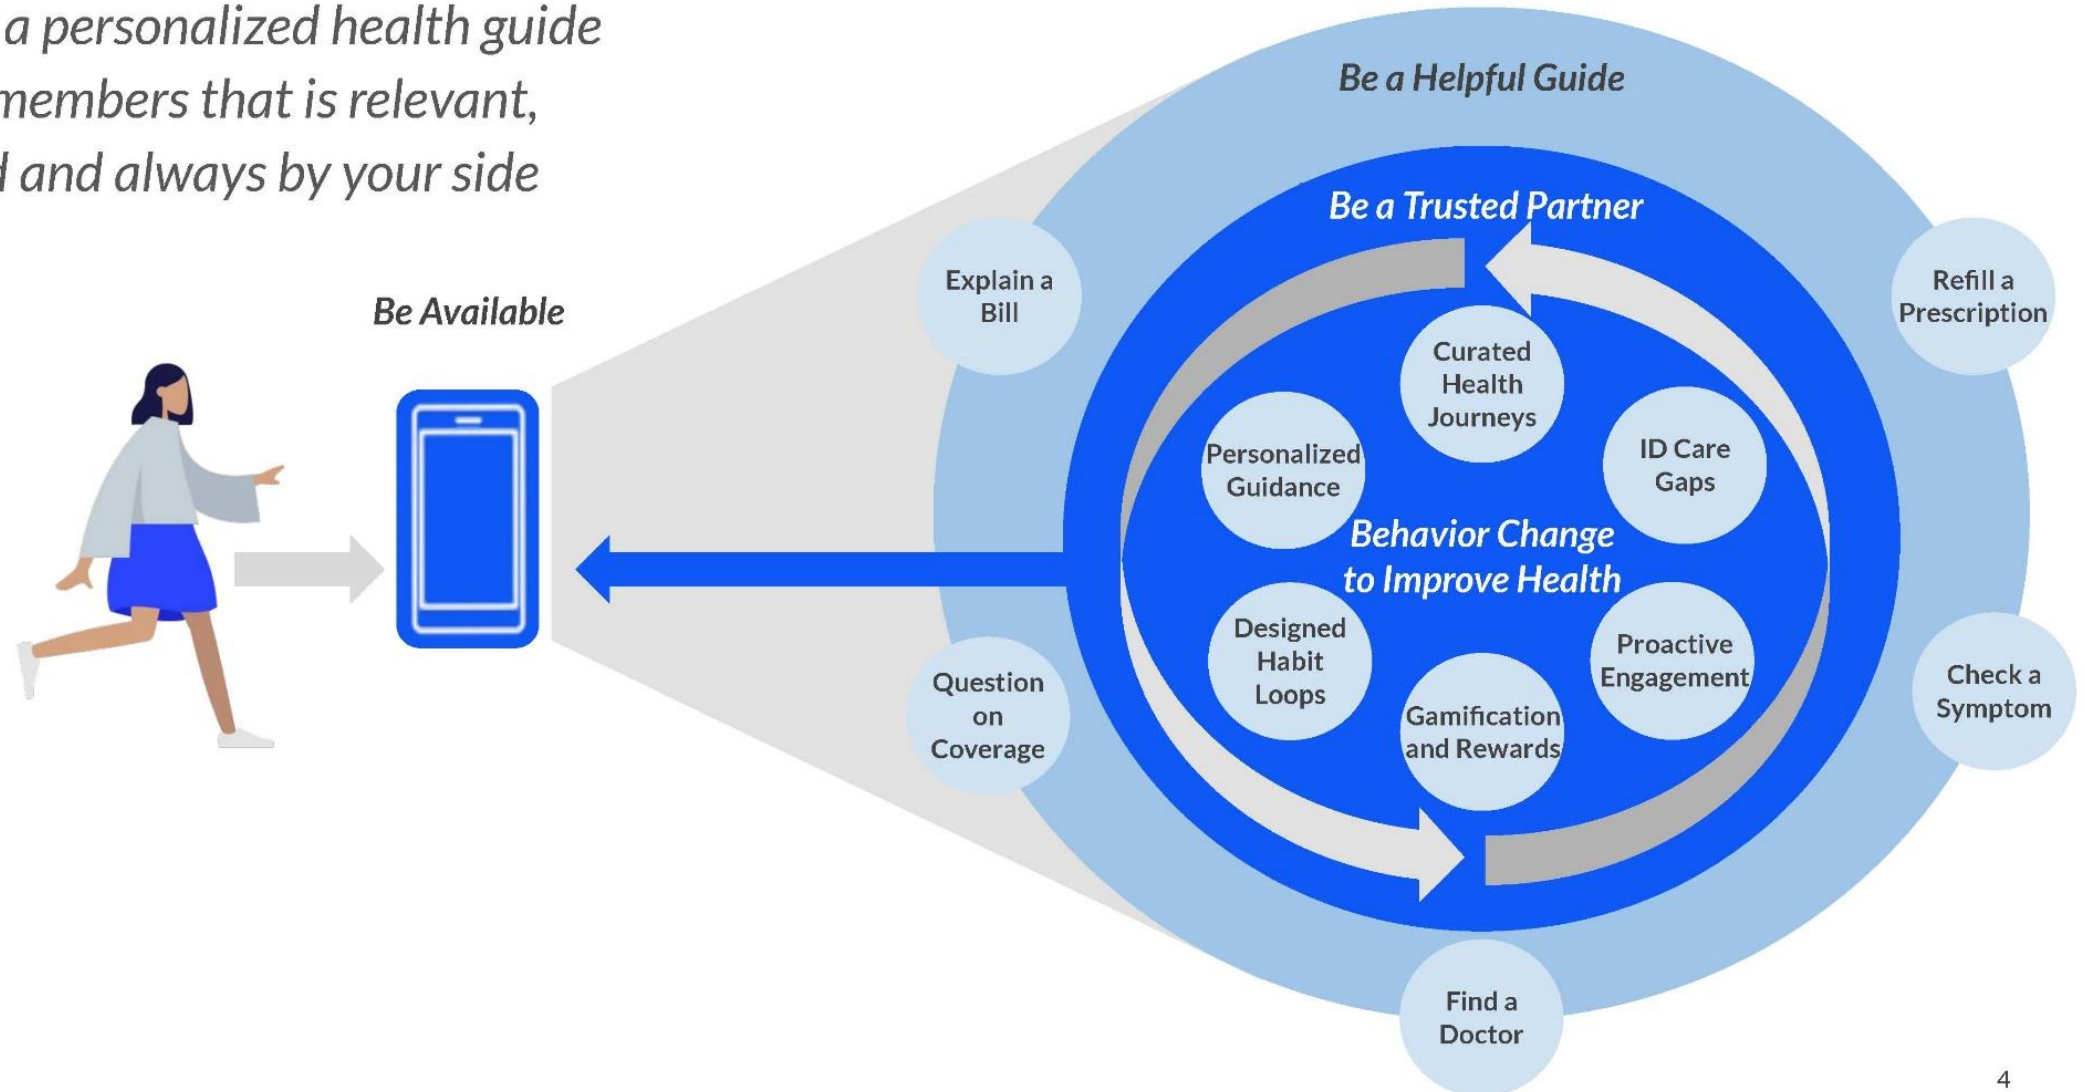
a personalized health guide
members that is relevant,
l and always by your side

Be Available

Be a Helpful Guide

Be a Trusted Partner

Explain a Bill

Refill a Prescription

Curated Health Journeys

Personalized Guidance

ID Care Gaps

Behavior Change to Improve Health

Designed Habit Loops

Proactive Engagement

Question on Coverage

Check a Symptom

Gamification and Rewards

Find a Doctor

4